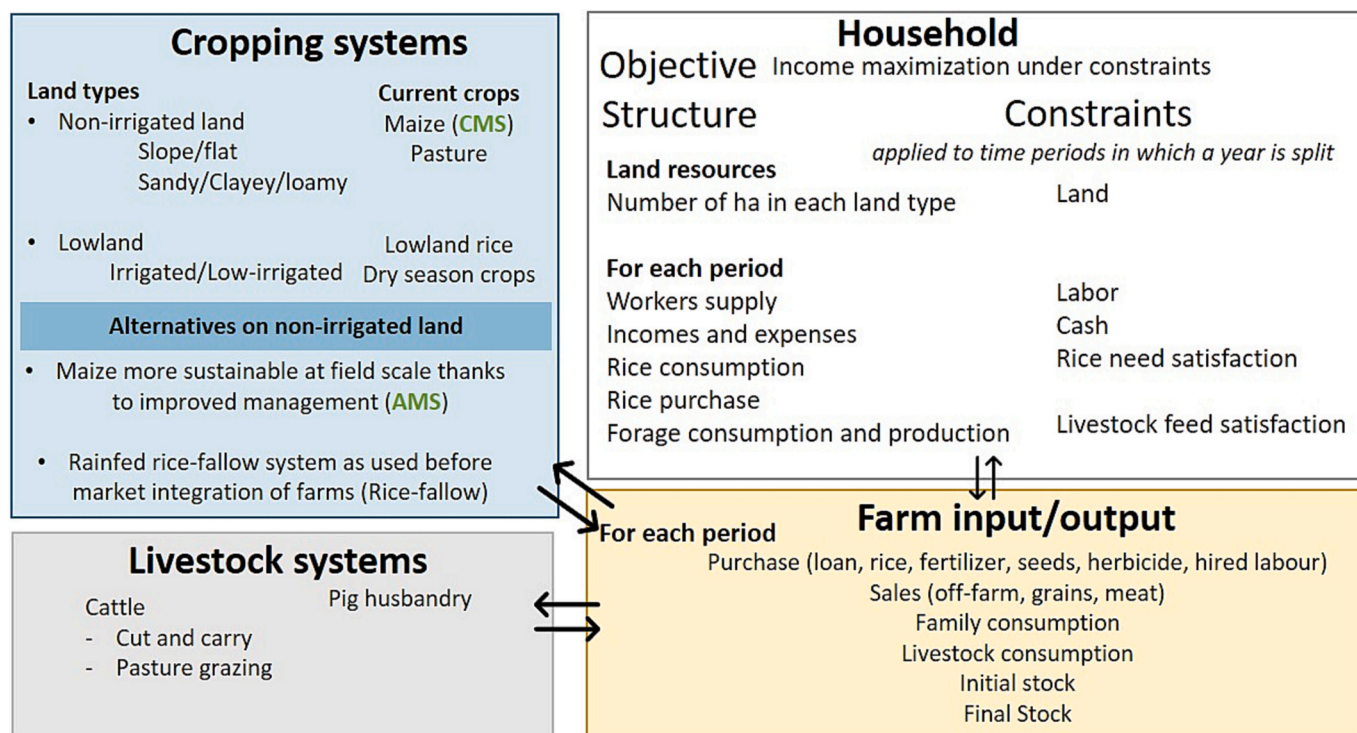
Cropping systems

Land types
- Non-irrigated land
Slope/flat
Sandy/Clayey/loamy

Current crops
Maize (CMS)
Pasture

- Lowland
Irrigated/Low-irrigated

Lowland rice
Dry season crops

Alternatives on non-irrigated land

- Maize more sustainable at field scale thanks to improved management (AMS)

- Rainfed rice-fallow system as used before market integration of farms (Rice-fallow)

Household

Objective Income maximization under constraints

Structure

Constraints
applied to time periods in which a year is split

Land resources
Number of ha in each land type

Land

For each period
Workers supply
Incomes and expenses
Rice consumption
Rice purchase
Forage consumption and production

Labor
Cash
Rice need satisfaction

Livestock feed satisfaction

Livestock systems

Cattle
- Cut and carry
- Pasture grazing

Pig husbandry

For each period

Farm input/output

Purchase (loan, rice, fertilizer, seeds, herbicide, hired labour)
Sales (off-farm, grains, meat)
Family consumption
Livestock consumption
Initial stock
Final Stock